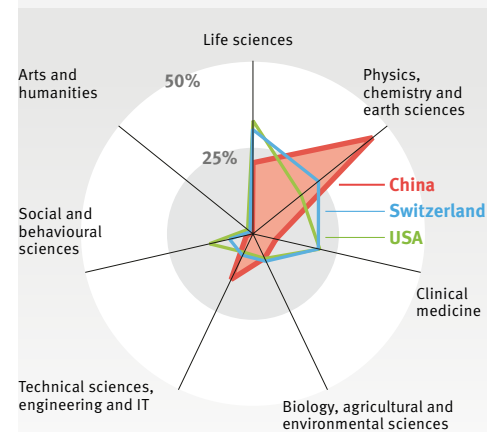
Life sciences

Physics, chemistry and earth sciences

Arts and humanities

50%

25%

China

Switzerland

USA

Social and behavioural sciences

Clinical medicine

Technical sciences, engineering and IT

Biology, agricultural and environmental sciences